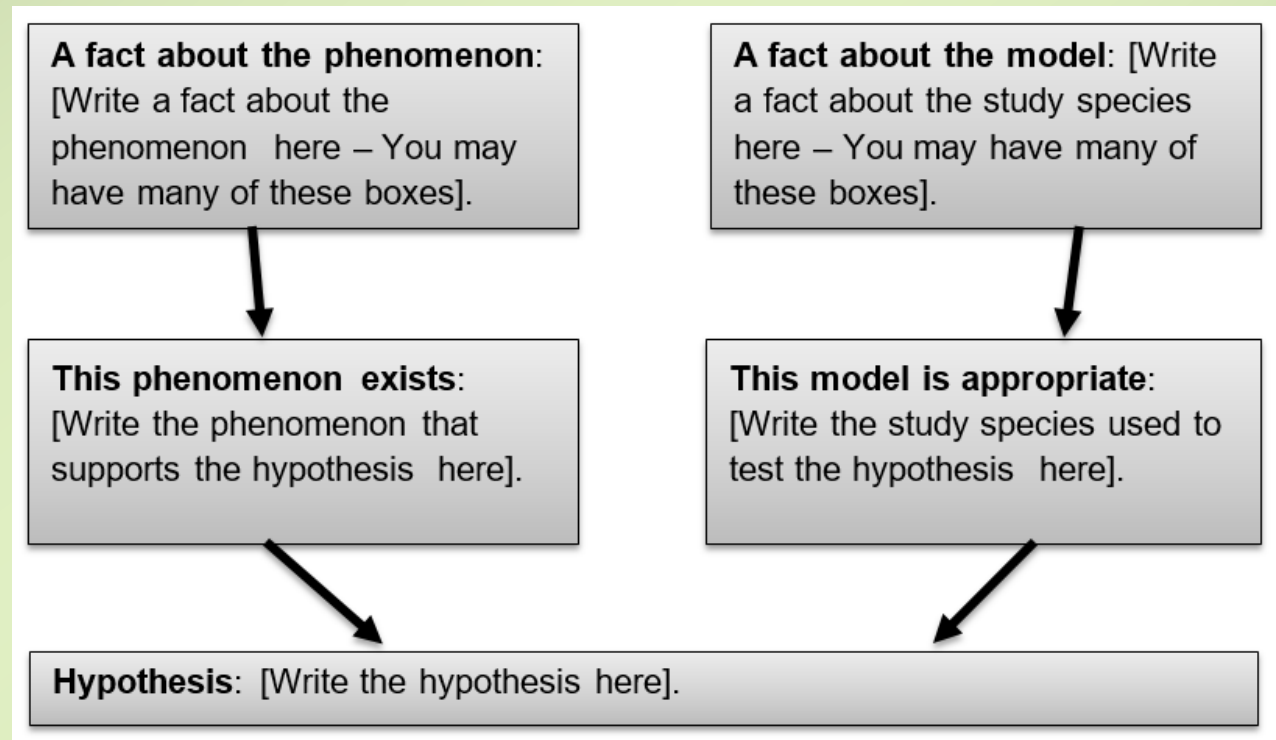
**A fact about the phenomenon**: [Write a fact about the phenomenon here – You may have many of these boxes].

**A fact about the model**: [Write a fact about the study species here – You may have many of these boxes].

**This phenomenon exists**: [Write the phenomenon that supports the hypothesis here].

**This model is appropriate**: [Write the study species used to test the hypothesis here].

**Hypothesis**: [Write the hypothesis here].